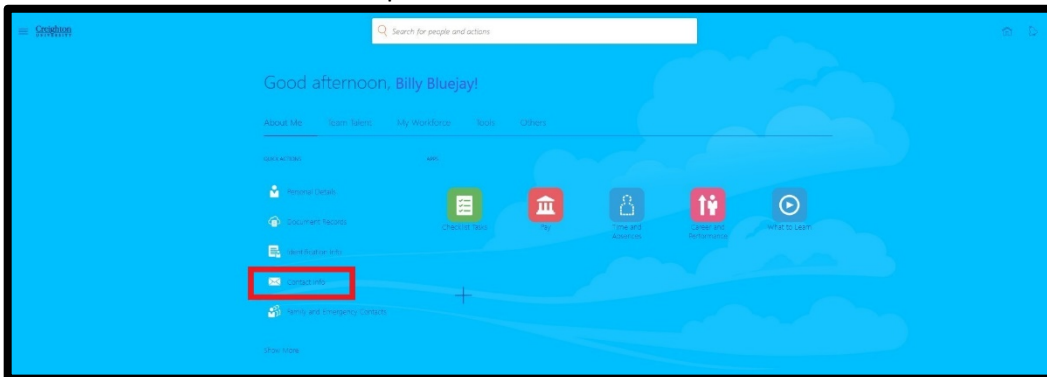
Creighton

Search for people and actions

Good afternoon, Billy Bluejay!

About Me Team Talent My Workforce Tools Others

QUICK ACTIONS

APPS

Personal Details

Document Records

Identification Info

Contact Info

Family and Emergency Contacts

Show More

Checklist Tasks

Pay

Time and Absences

Career and Performance

What to Learn